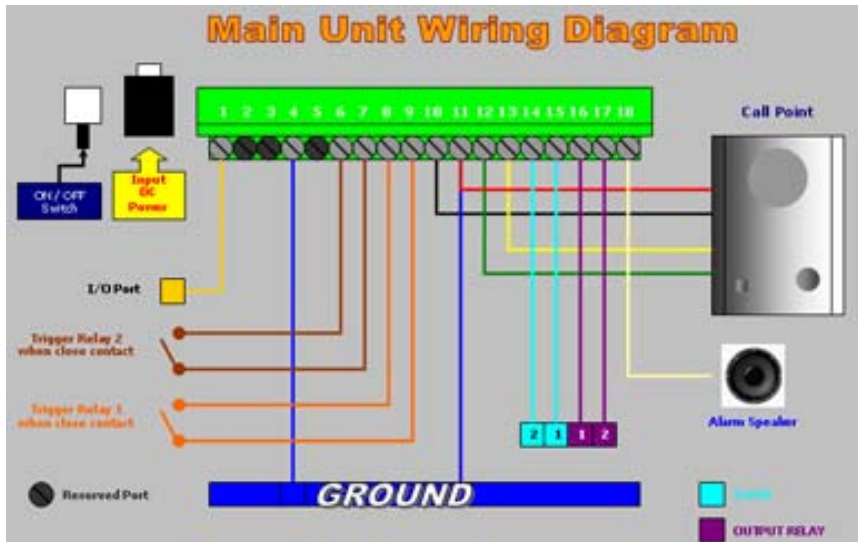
Main Unit Wiring Diagram

1 2 3 4 5 6 7 8 9 10 11 12 13 14 15 16 17 18

Call Point

ON / OFF Switch

Input DC Power

I/O Port

Trigger Relay 2 when close contact

Trigger Relay 1 when close contact

Alarm Speaker

2 1 1 2

Reserved Port

GROUND

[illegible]

OUTPUT RELAY